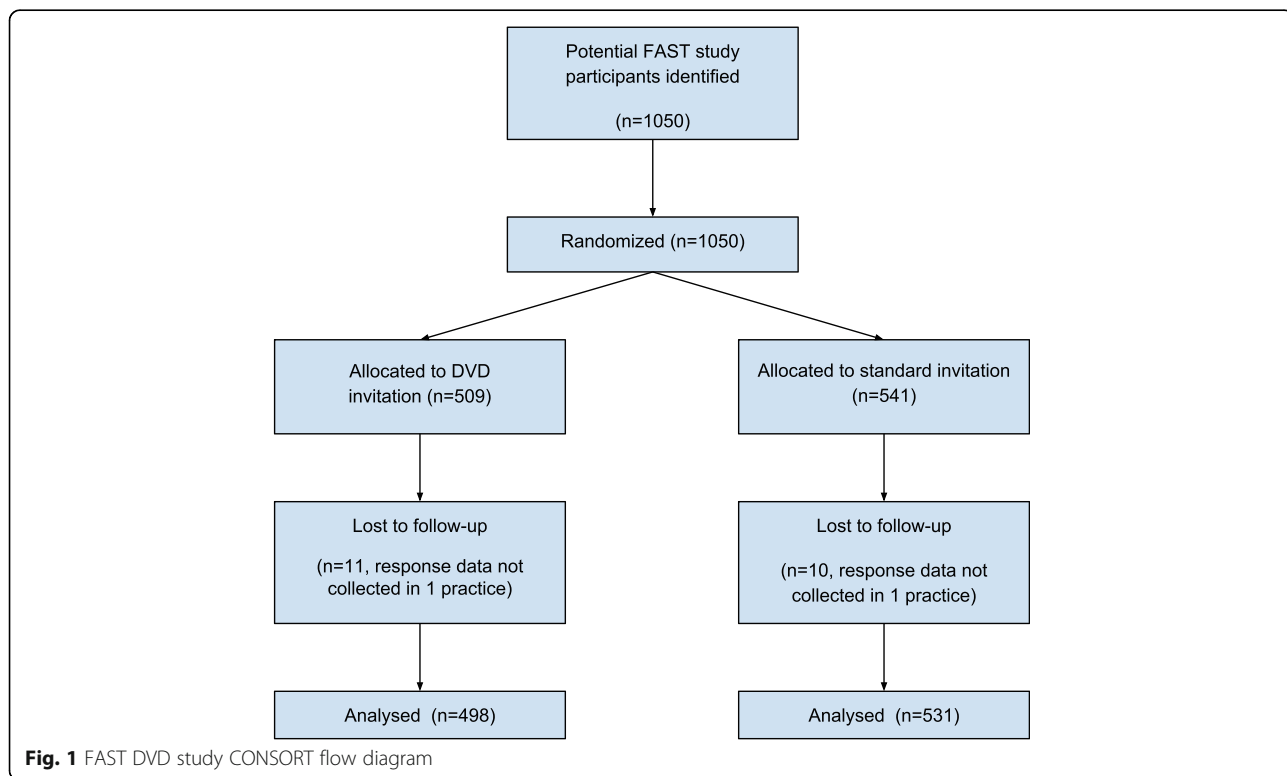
Potential FAST study participants identified

(n=1050)

Randomized (n=1050)

Allocated to DVD invitation (n=509)

Allocated to standard invitation (n=541)

Lost to follow-up

(n=11, response data not collected in 1 practice)

Lost to follow-up

(n=10, response data not collected in 1 practice)

Analysed (n=498)

Analysed (n=531)

**Fig. 1** FAST DVD study CONSORT flow diagram